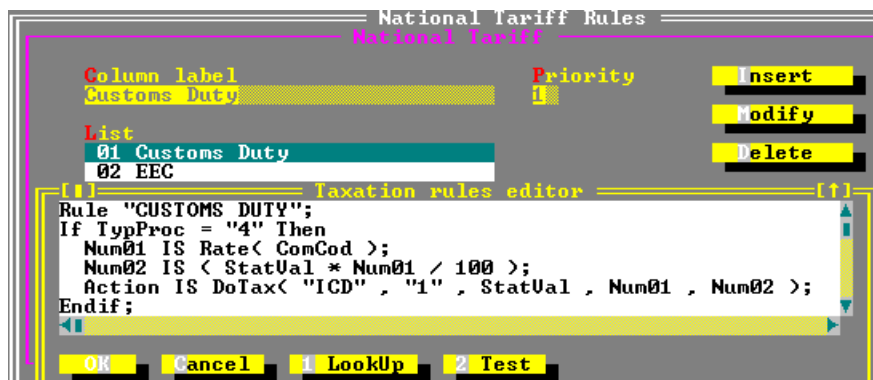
National Tariff Rules

National Tariff

Column label
Customs Duty

Priority
1

Insert

Modify

Delete

List
01 Customs Duty
02 EEC

[■] Taxation rules editor [↑]

Rule "CUSTOMS DUTY";
If TypProc = "4" Then
  Num01 IS Rate( ComCod );
  Num02 IS ( StatVal * Num01 / 100 );
  Action IS DoTax( "ICD" , "1" , StatVal , Num01 , Num02 );
Endif;

OK   Cancel   1 LookUp   2 Test